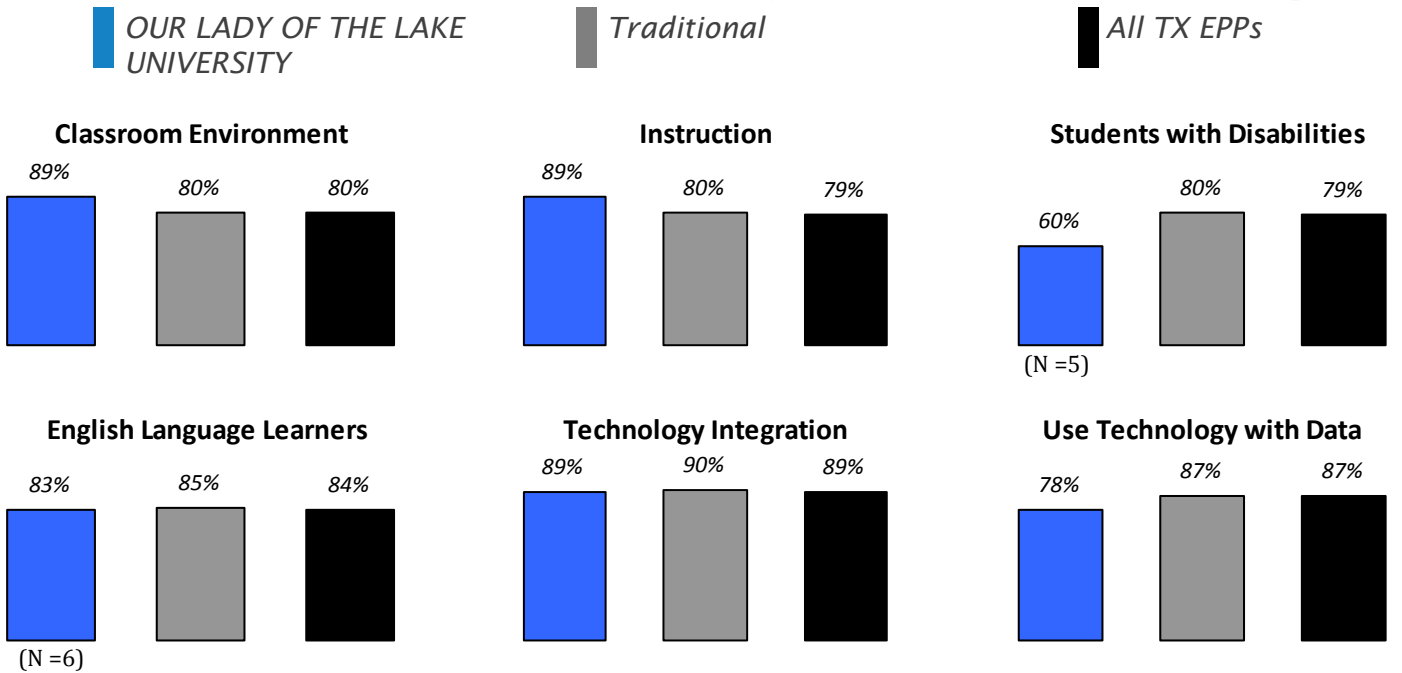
OUR LADY OF THE LAKE UNIVERSITY

Traditional

All TX EPPs

Classroom Environment

89%

80%

80%

Instruction

89%

80%

79%

Students with Disabilities

60%

80%

79%

(N =5)

English Language Learners

83%

85%

84%

(N =6)

Technology Integration

89%

90%

89%

Use Technology with Data

78%

87%

87%